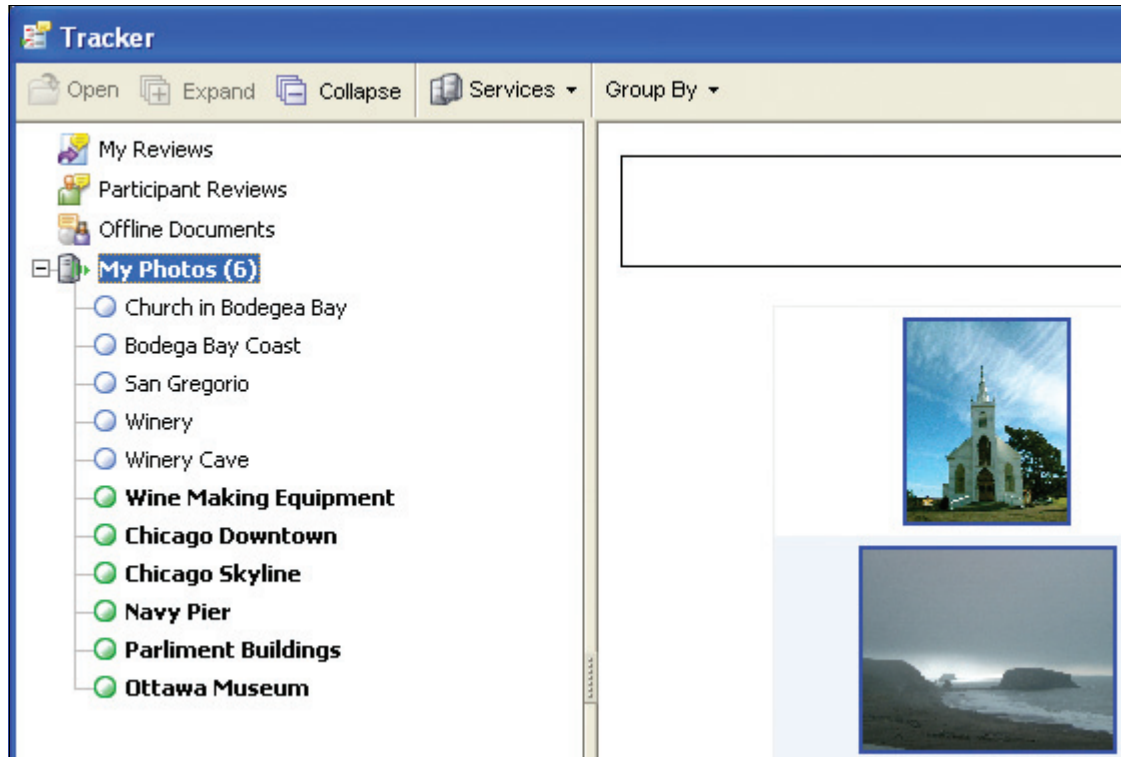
Tracker

Open Expand Collapse Services ▾ Group By ▾

My Reviews
Participant Reviews
Offline Documents
My Photos (6)
Church in Bodegea Bay
Bodega Bay Coast
San Gregorio
Winery
Winery Cave
Wine Making Equipment
Chicago Downtown
Chicago Skyline
Navy Pier
Parliment Buildings
Ottawa Museum